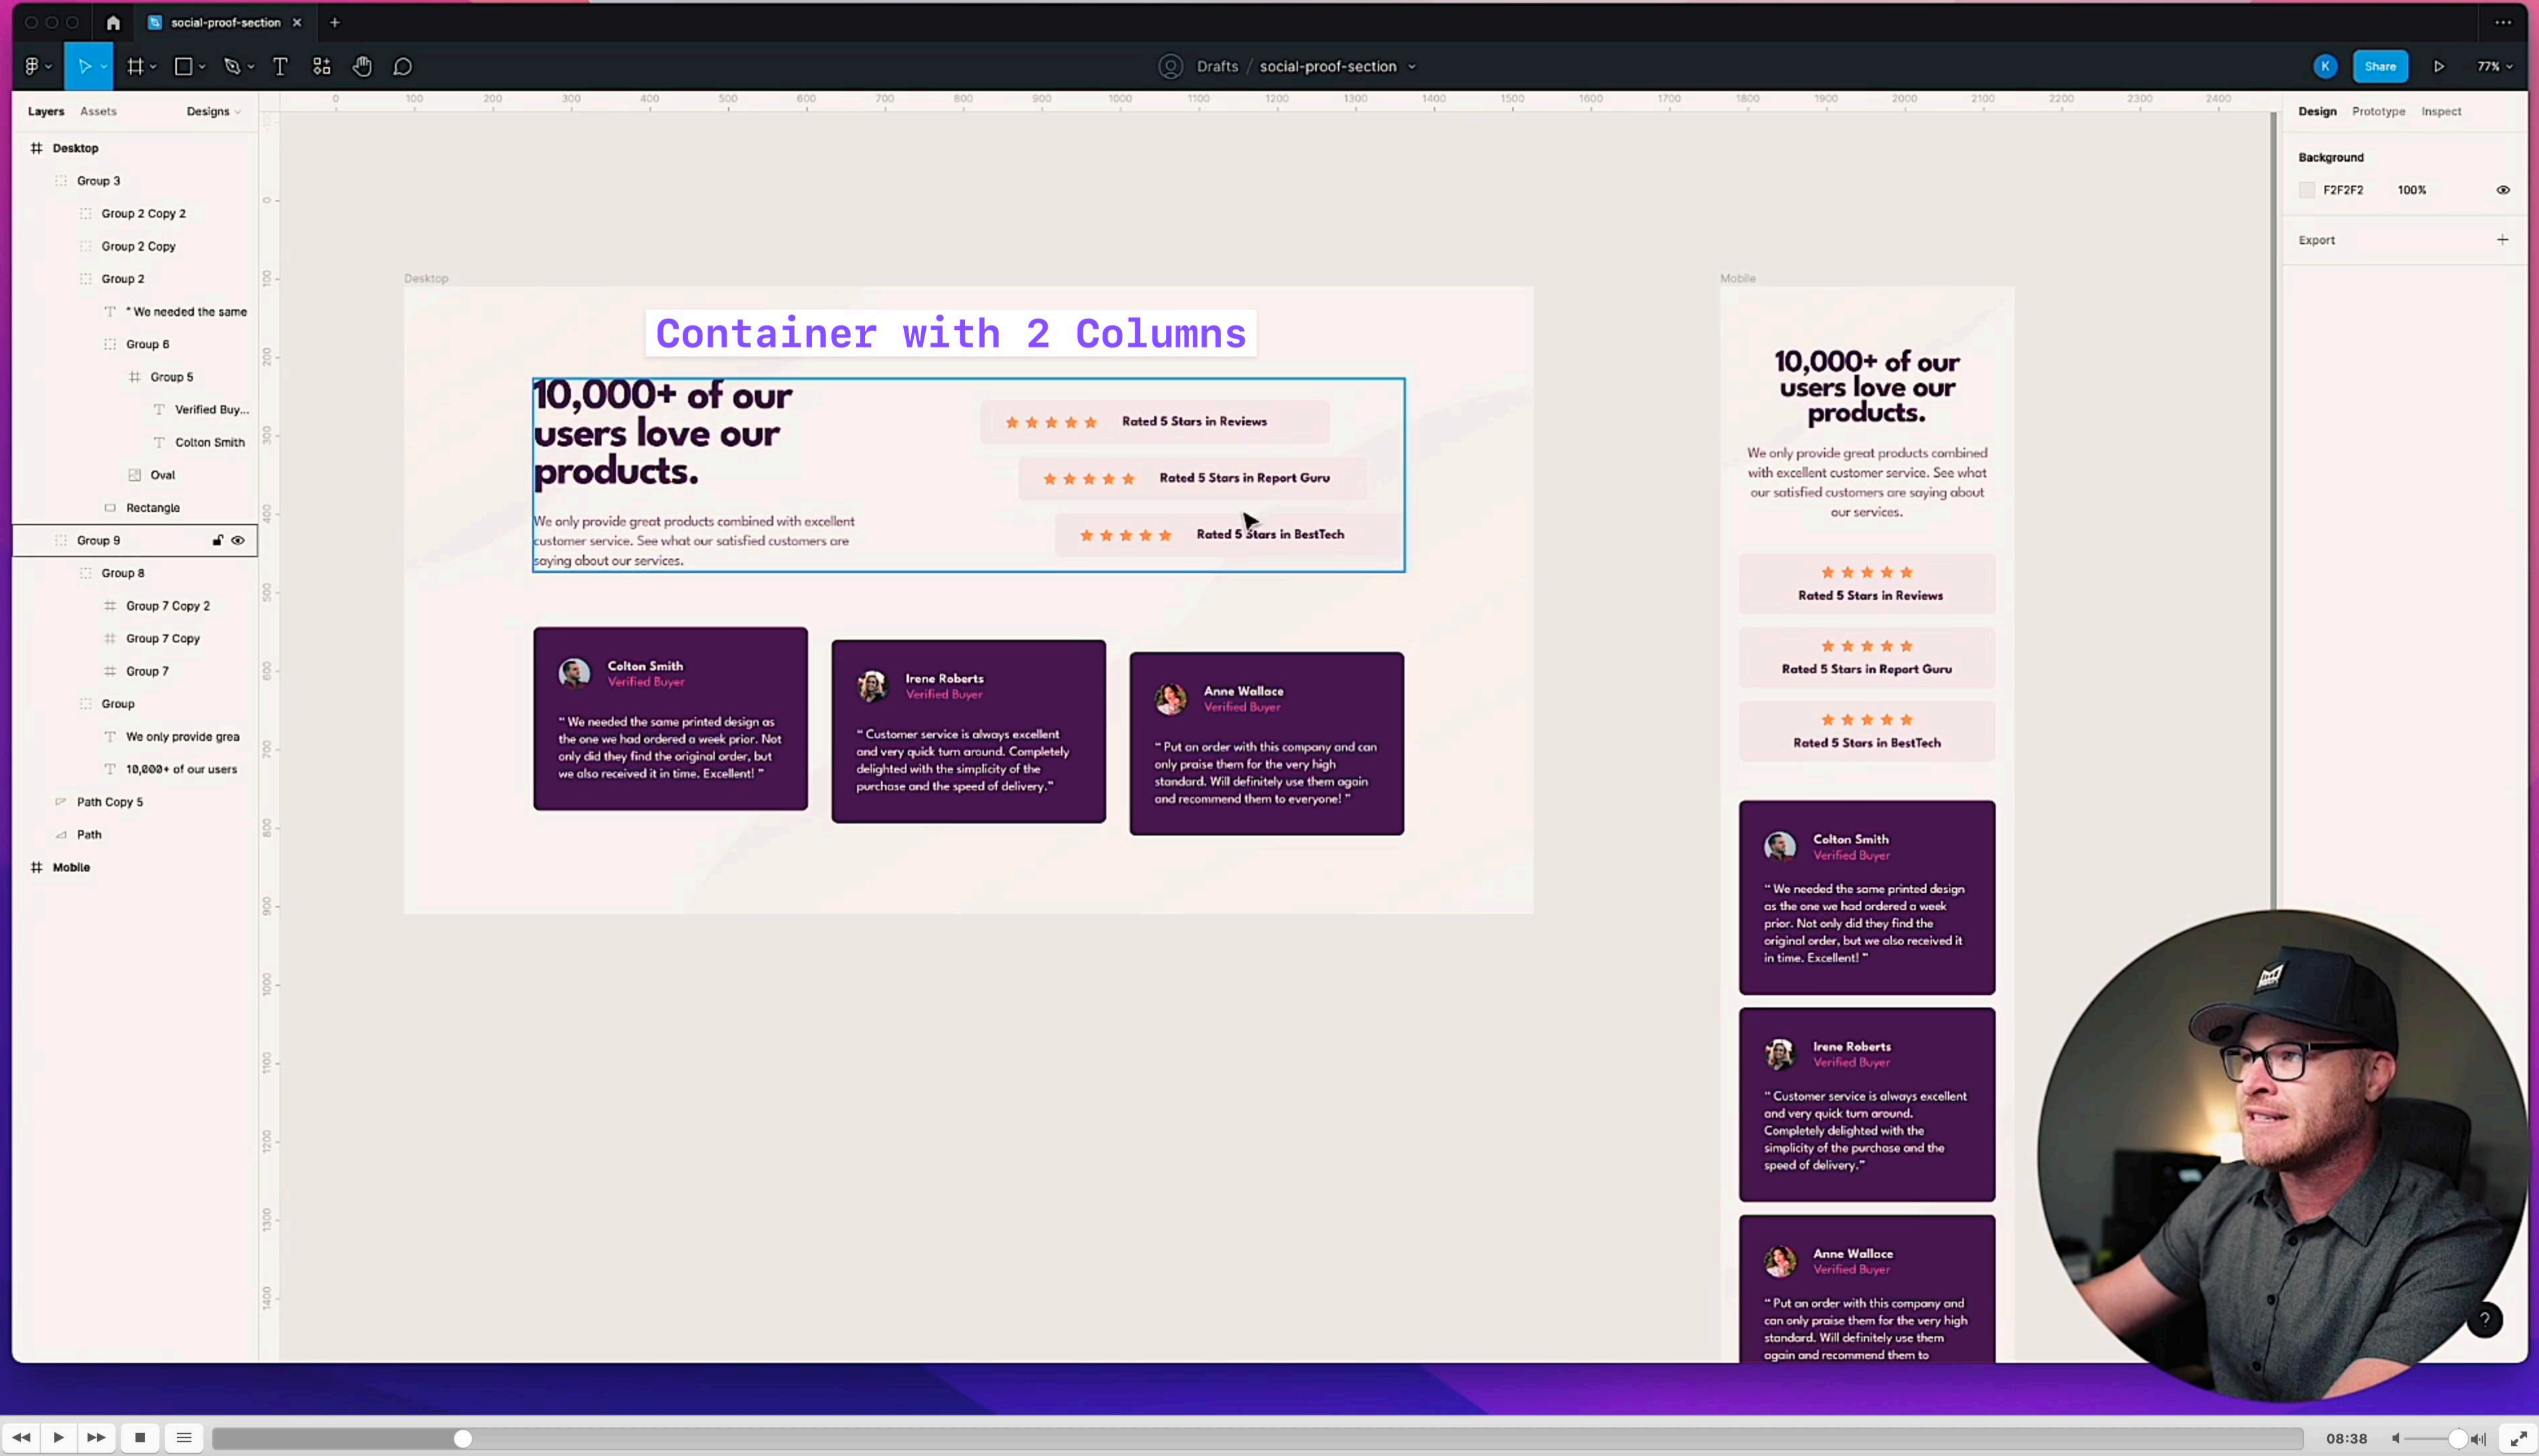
social-proof-section

Drafts / social-proof-section

K Share 77%

Layers Assets Designs

Desktop
Group 3
Group 2 Copy 2
Group 2 Copy
Group 2
" We needed the same
Group 6
Group 5
Verified Buy...
Colton Smith
Oval
Rectangle
Group 9
Group 8
Group 7 Copy 2
Group 7 Copy
Group 7
Group
We only provide grea
10,000+ of our users
Path Copy 5
Path
Mobile

Design Prototype Inspect

Background
F2F2F2 100%

Export

Desktop

Container with 2 Columns

10,000+ of our users love our products.

We only provide great products combined with excellent customer service. See what our satisfied customers are saying about our services.

Rated 5 Stars in Reviews

Rated 5 Stars in Report Guru

Rated 5 Stars in BestTech

Colton Smith
Verified Buyer
" We needed the same printed design as the one we had ordered a week prior. Not only did they find the original order, but we also received it in time. Excellent! "

Irene Roberts
Verified Buyer
" Customer service is always excellent and very quick turn around. Completely delighted with the simplicity of the purchase and the speed of delivery."

Anne Wallace
Verified Buyer
" Put an order with this company and can only praise them for the very high standard. Will definitely use them again and recommend them to everyone! "

Mobile

10,000+ of our users love our products.

We only provide great products combined with excellent customer service. See what our satisfied customers are saying about our services.

Rated 5 Stars in Reviews

Rated 5 Stars in Report Guru

Rated 5 Stars in BestTech

Colton Smith
Verified Buyer
" We needed the same printed design as the one we had ordered a week prior. Not only did they find the original order, but we also received it in time. Excellent! "

Irene Roberts
Verified Buyer
" Customer service is always excellent and very quick turn around. Completely delighted with the simplicity of the purchase and the speed of delivery."

Anne Wallace
Verified Buyer
" Put an order with this company and can only praise them for the very high standard. Will definitely use them again and recommend them to

08:38